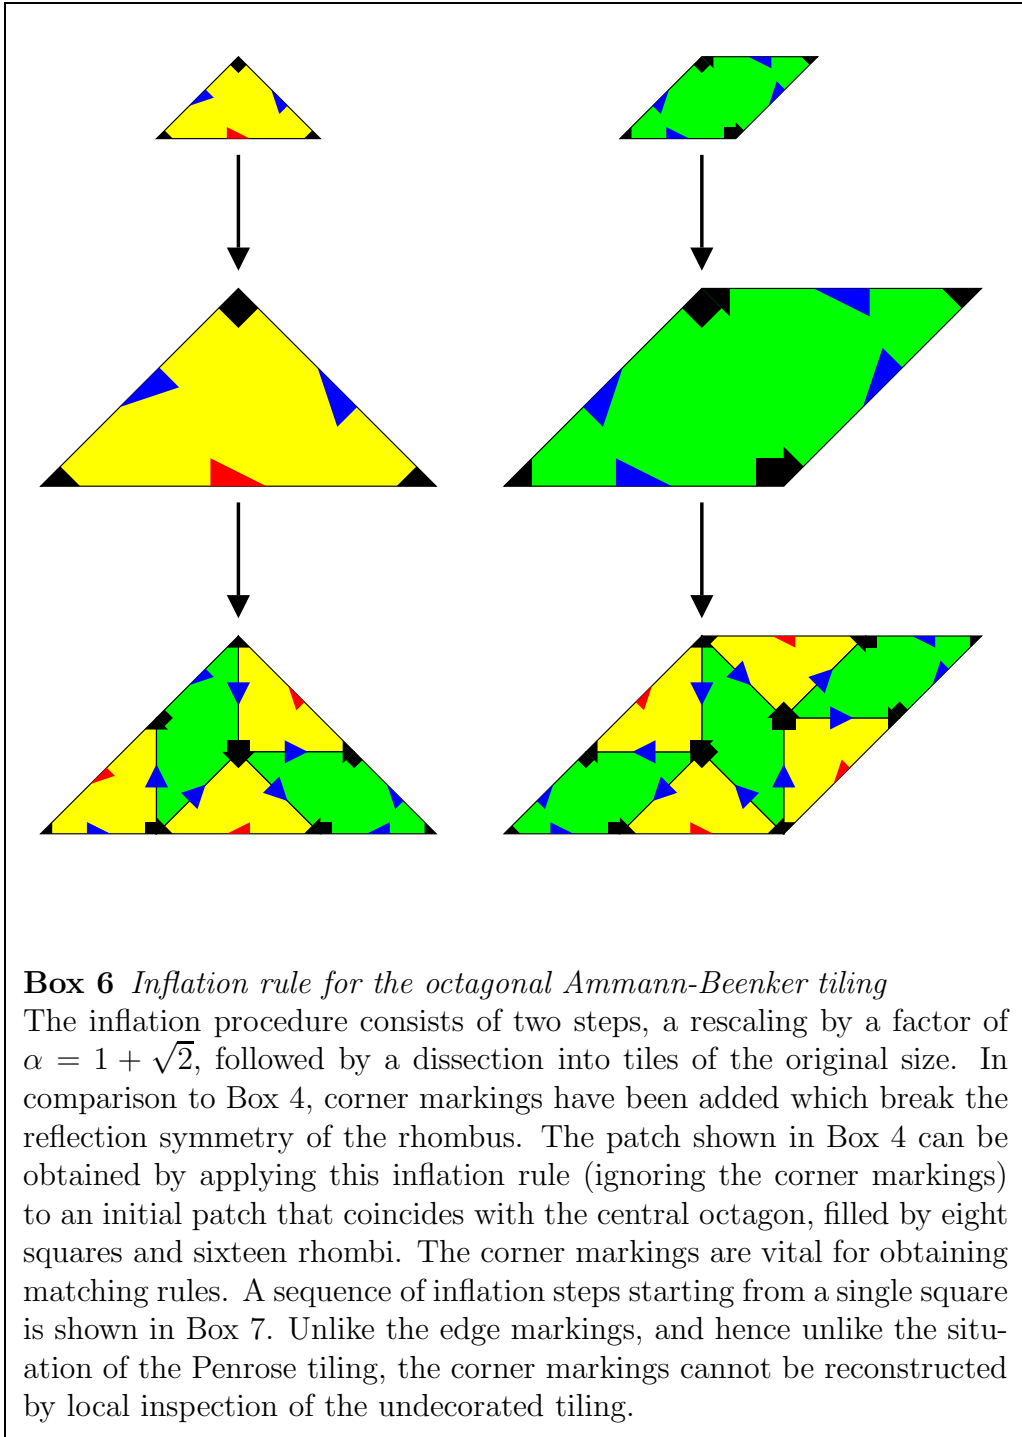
**Box 6** *Inflation rule for the octagonal Ammann-Beenker tiling*
The inflation procedure consists of two steps, a rescaling by a factor of $\alpha = 1 + \sqrt{2}$, followed by a dissection into tiles of the original size. In comparison to Box 4, corner markings have been added which break the reflection symmetry of the rhombus. The patch shown in Box 4 can be obtained by applying this inflation rule (ignoring the corner markings) to an initial patch that coincides with the central octagon, filled by eight squares and sixteen rhombi. The corner markings are vital for obtaining matching rules. A sequence of inflation steps starting from a single square is shown in Box 7. Unlike the edge markings, and hence unlike the situation of the Penrose tiling, the corner markings cannot be reconstructed by local inspection of the undecorated tiling.